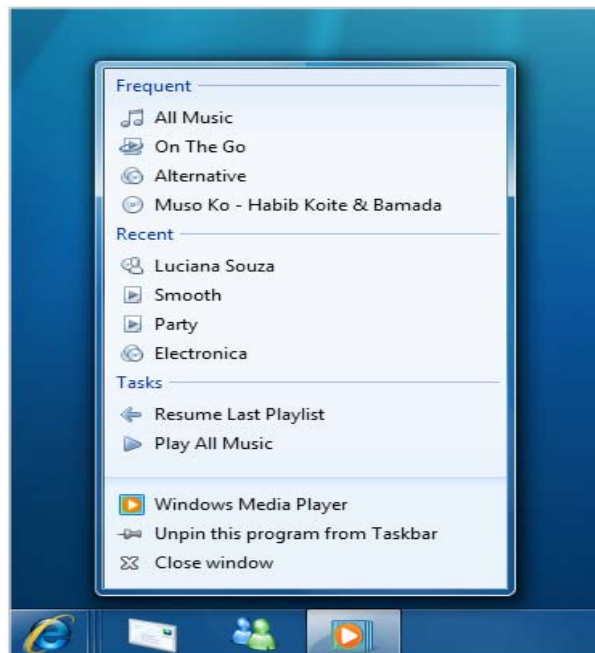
Frequent
All Music
On The Go
Alternative
Muso Ko - Habib Koite & Bamada
Recent
Luciana Souza
Smooth
Party
Electronica
Tasks
Resume Last Playlist
Play All Music

Windows Media Player
Unpin this program from Taskbar
Close window